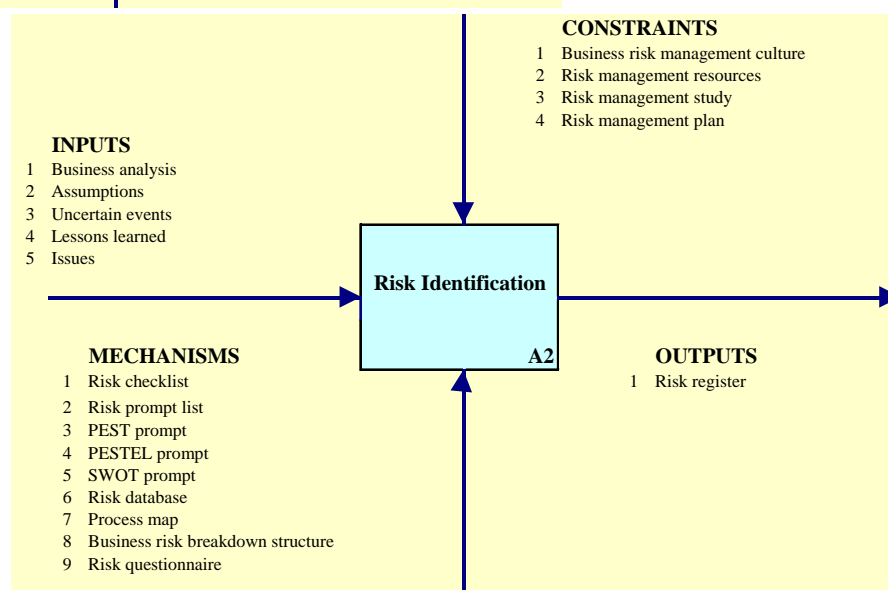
CONSTRAINTS
1 Business risk management culture
2 Risk management resources
3 Risk management study
4 Risk management plan

INPUTS
1 Business analysis
2 Assumptions
3 Uncertain events
4 Lessons learned
5 Issues

Risk Identification

A2

MECHANISMS
1 Risk checklist
2 Risk prompt list
3 PEST prompt
4 PESTEL prompt
5 SWOT prompt
6 Risk database
7 Process map
8 Business risk breakdown structure
9 Risk questionnaire

OUTPUTS
1 Risk register